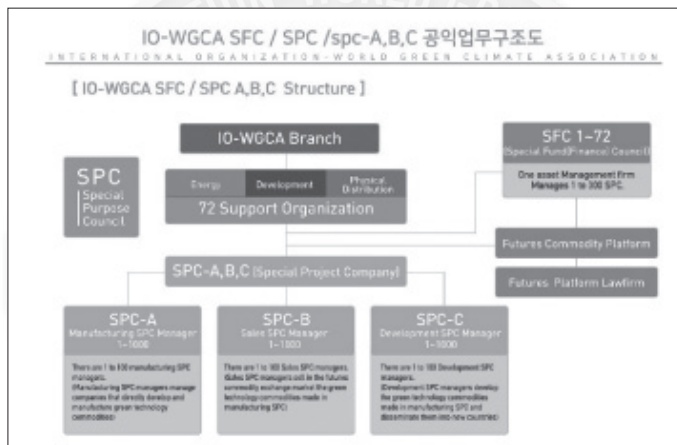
IO-WGCA SFC / SPC /spc-A,B,C 공익업무구조도

INTERNATIONAL ORGANIZATION-WORLD GREEN CLIMATE ASSOCIATION

[ IO-WGCA SFC / SPC A,B,C Structure ]

IO-WGCA Branch

Energy

Development

Physical Distribution

72 Support Organization

SPC

Special Purpose Council

SFC 1~72

(Special Fund(Finance) Council)

One asset Management firm Manages 1 to 300 SPC.

Futures Commodity Platform

Futures Platform Lawfirm

SPC-A,B,C (Special Project Company)

SPC-A

Manufacturing SPC Manager 1~1000

There are 1 to 100 manufacturing SPC managers. (Manufacturing SPC managers manage companies that directly develop and manufacture green technology commodities)

SPC-B

Sales SPC Manager 1~1000

There are 1 to 100 Sales SPC managers. (Sales SPC managers sell in the futures commodity exchange market the green technology commodities made in manufacturing SPC)

SPC-C

Development SPC Manager 1~1000

There are 1 to 100 Development SPC managers. (Development SPC managers develop the green technology commodities made in manufacturing SPC and disseminate them into new countries)